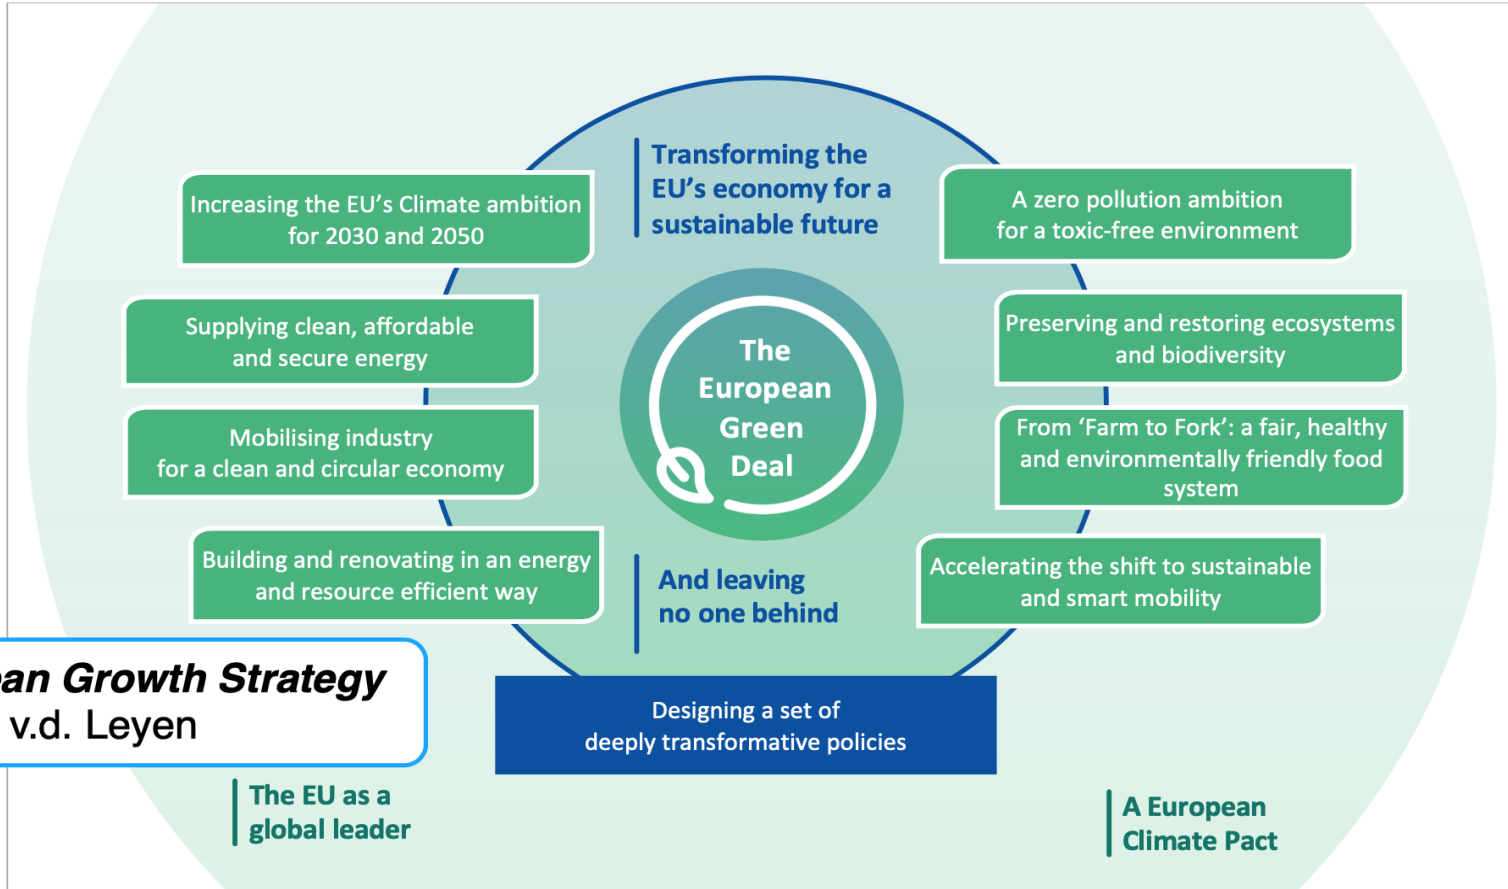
Transforming the EU's economy for a sustainable future

Increasing the EU's Climate ambition for 2030 and 2050

A zero pollution ambition for a toxic-free environment

Supplying clean, affordable and secure energy

Preserving and restoring ecosystems and biodiversity

The European Green Deal

Mobilising industry for a clean and circular economy

From 'Farm to Fork': a fair, healthy and environmentally friendly food system

Building and renovating in an energy and resource efficient way

And leaving no one behind

Accelerating the shift to sustainable and smart mobility

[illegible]an Growth Strategy
v.d. Leyen

Designing a set of deeply transformative policies

The EU as a global leader

A European Climate Pact